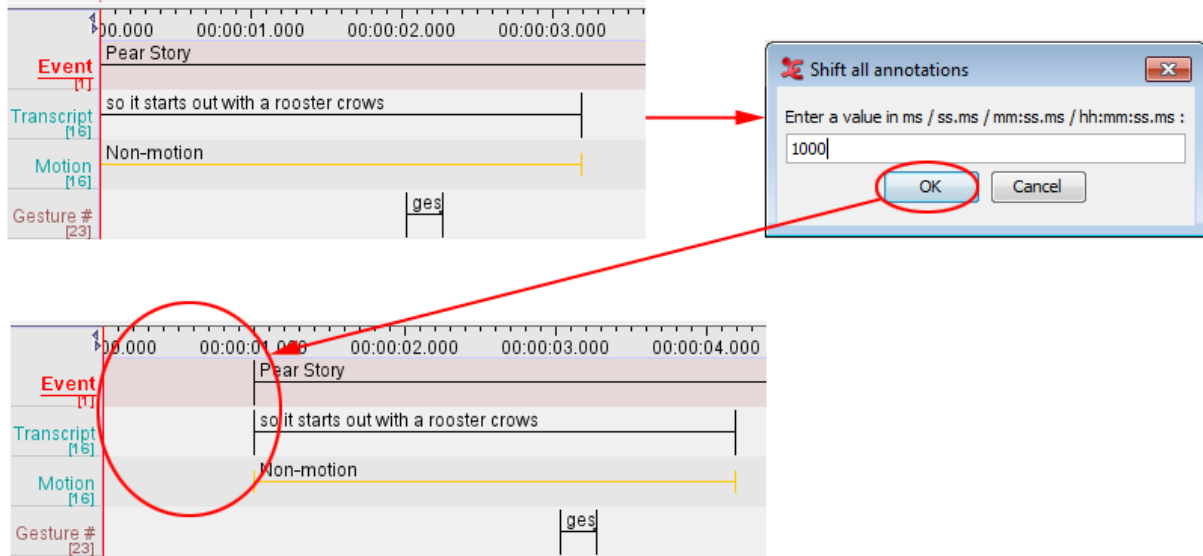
00.000 00:00:01.000 00:00:02.000 00:00:03.000

Event [1] Pear Story

Transcript [16] so it starts out with a rooster crows

Motion [16] Non-motion

Gesture # [23] ges

Shift all annotations

Enter a value in ms / ss.ms / mm:ss.ms / hh:mm:ss.ms :

1000

OK Cancel

00.000 00:00:01.000 00:00:02.000 00:00:03.000 00:00:04.000

Event [1] Pear Story

Transcript [16] so it starts out with a rooster crows

Motion [16] Non-motion

Gesture # [23] ges